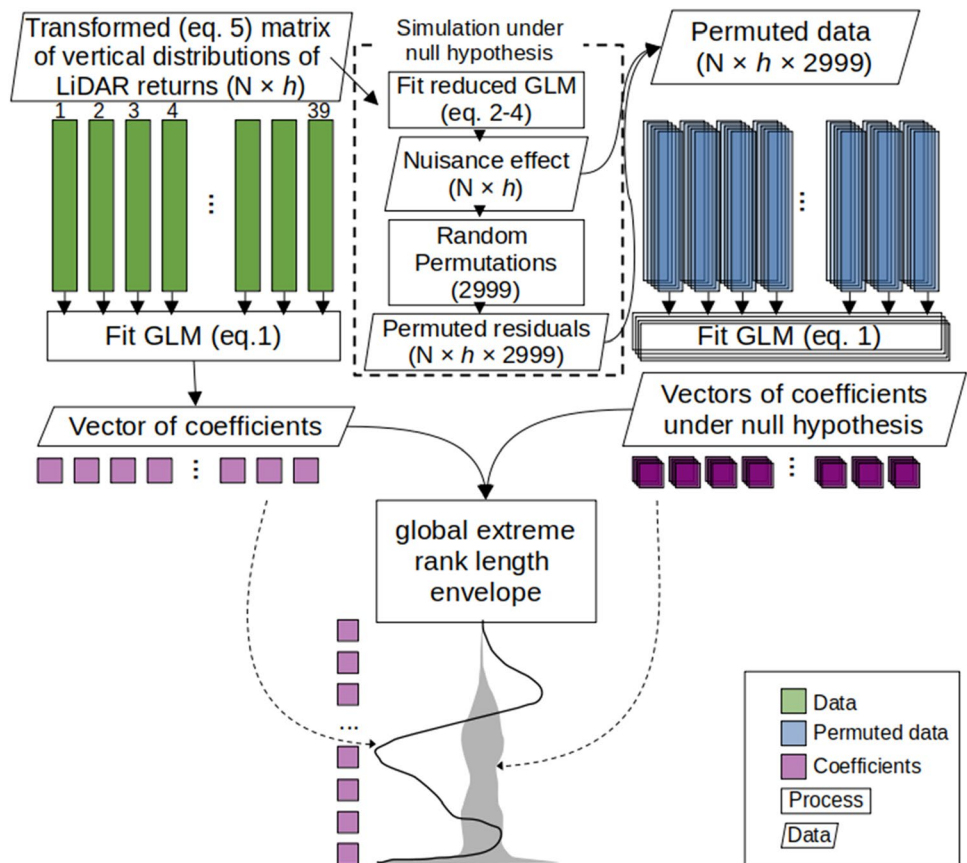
Transformed (eq. 5) matrix of vertical distributions of LiDAR returns (N × $h$)

1 2 3 4 39

⋮

Fit GLM (eq.1)

Simulation under null hypothesis

Fit reduced GLM (eq. 2-4)

Nuisance effect (N × $h$)

Random Permutations (2999)

Permuted residuals (N × $h$ × 2999)

Permuted data (N × $h$ × 2999)

⋮

Fit GLM (eq. 1)

Vector of coefficients

⋮

Vectors of coefficients under null hypothesis

⋮

global extreme rank length envelope

...

Data
Permuted data
Coefficients
Process
Data